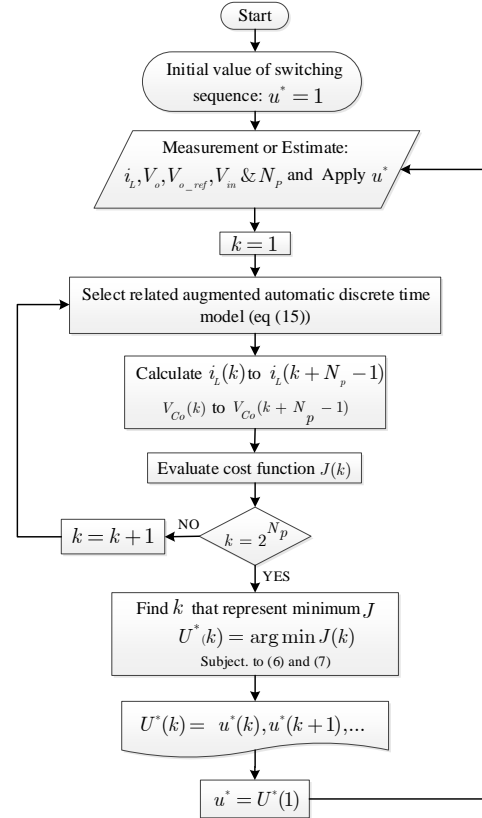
Start

Initial value of switching sequence: $u^* = 1$

Measurement or Estimate: $i_L, V_o, V_{o\_ref}, V_{in}$ & $N_P$ and Apply $u^*$

$k = 1$

Select related augmented automatic discrete time model (eq (15))

Calculate $i_L(k)$ to $i_L(k + N_p - 1)$
$V_{Co}(k)$ to $V_{Co}(k + N_p - 1)$

Evaluate cost function $J(k)$

$k = 2^{N_p}$

NO

$k = k + 1$

YES

Find $k$ that represent minimum $J$
$U^*(k) = \arg\min J(k)$
Subject. to (6) and (7)

$U^*(k) = u^*(k), u^*(k+1), ...$

$u^* = U^*(1)$